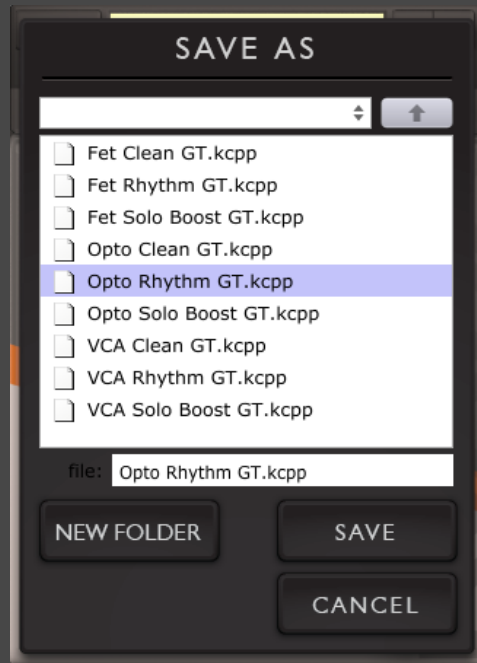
SAVE AS

Fet Clean GT.kcpp
Fet Rhythm GT.kcpp
Fet Solo Boost GT.kcpp
Opto Clean GT.kcpp
Opto Rhythm GT.kcpp
Opto Solo Boost GT.kcpp
VCA Clean GT.kcpp
VCA Rhythm GT.kcpp
VCA Solo Boost GT.kcpp

file: Opto Rhythm GT.kcpp

NEW FOLDER
SAVE
CANCEL